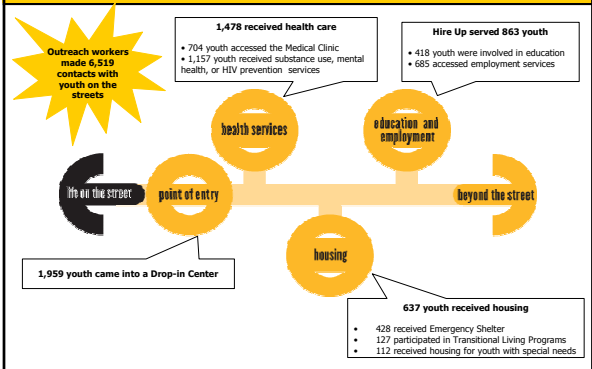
Outreach workers made 6,519 contacts with youth on the streets

1,478 received health care

• 704 youth accessed the Medical Clinic
• 1,157 youth received substance use, mental health, or HIV prevention services

Hire Up served 863 youth

• 418 youth were involved in education
• 685 accessed employment services

health services

education and employment

life on the street

point of entry

beyond the street

housing

1,959 youth came into a Drop-in Center

637 youth received housing

• 428 received Emergency Shelter
• 127 participated in Transitional Living Programs
• 112 received housing for youth with special needs